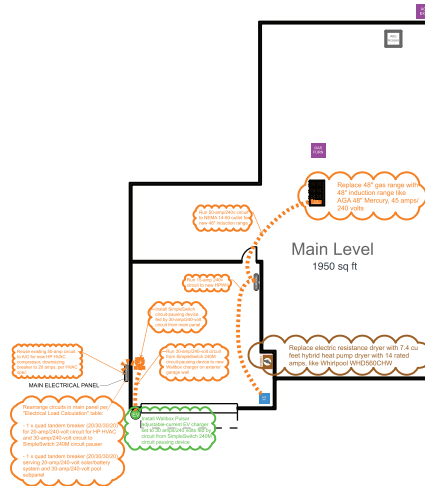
GAS PLAN

Replace 48" gas range with 48" induction range like AGA 48" Mercury, 45 amps/ 240 volts

Run 60-amp/240-volt circuit to NEMA 14-60 outlet for new 48" induction range

Main Level
1950 sq ft

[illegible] circuit to new HPWH

Install SimpleSwitch circuit-pausing device fed by 30-amp/240-volt circuit from main panel

Run 30-amp/240-volt circuit from SimpleSwitch 240M circuit-pausing device to new Wallbox charger on exterior garage wall

Reuse existing 60-amp circuit to 400 the new HP HVAC compressor, downsizing breaker to 25 amps, per HVAC spec

Replace electric resistance dryer with 7.4 cu feet hybrid heat pump dryer with 14 rated amps, like Whirlpool WHD560CHW

MAIN ELECTRICAL PANEL

Rearrange circuits in main panel per "Electrical Load Calculation" table:

- 1 x quad tandem breaker (20/30/30/20) for 20-amp/240-volt circuit for HP HVAC and 30-amp/240-volt circuit to SimpleSwitch 240M circuit pauser

- 1 x quad tandem breaker (20/30/30/20) serving 20-amp/240-volt solar/battery system and 30-amp/240-volt pool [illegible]

Install Wallbox Pulsar adjustable-current EV charger set to 30 amps and 240 volts fed by circuit from SimpleSwitch 240M circuit-pausing device